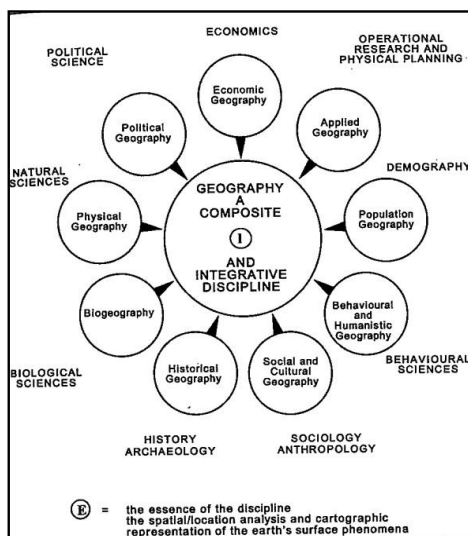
ECONOMICS

POLITICAL SCIENCE

OPERATIONAL RESEARCH AND PHYSICAL PLANNING

Economic Geography

Political Geography

Applied Geography

NATURAL SCIENCES

DEMOGRAPHY

GEOGRAPHY A COMPOSITE

I

AND INTEGRATIVE DISCIPLINE

Physical Geography

Population Geography

Biogeography

Behavioural and Humanistic Geography

BIOLOGICAL SCIENCES

Historical Geography

Social and Cultural Geography

BEHAVIOURAL SCIENCES

HISTORY ARCHAEOLOGY

SOCIOLOGY ANTHROPOLOGY

E = the essence of the discipline the spatial/location analysis and cartographic representation of the earth's surface phenomena